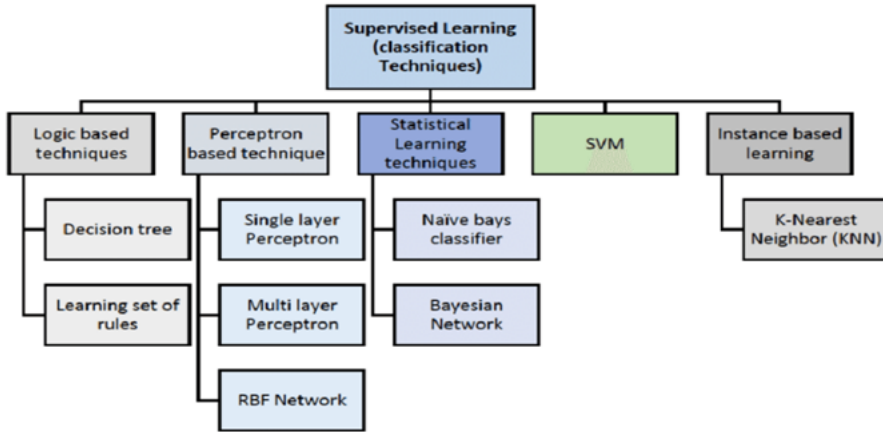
Supervised Learning (classification Techniques)

Logic based techniques

Decision tree

Learning set of rules

Perceptron based technique

Single layer Perceptron

Multi layer Perceptron

RBF Network

Statistical Learning techniques

Naïve bays classifier

Bayesian Network

SVM

Instance based learning

K-Nearest Neighbor (KNN)